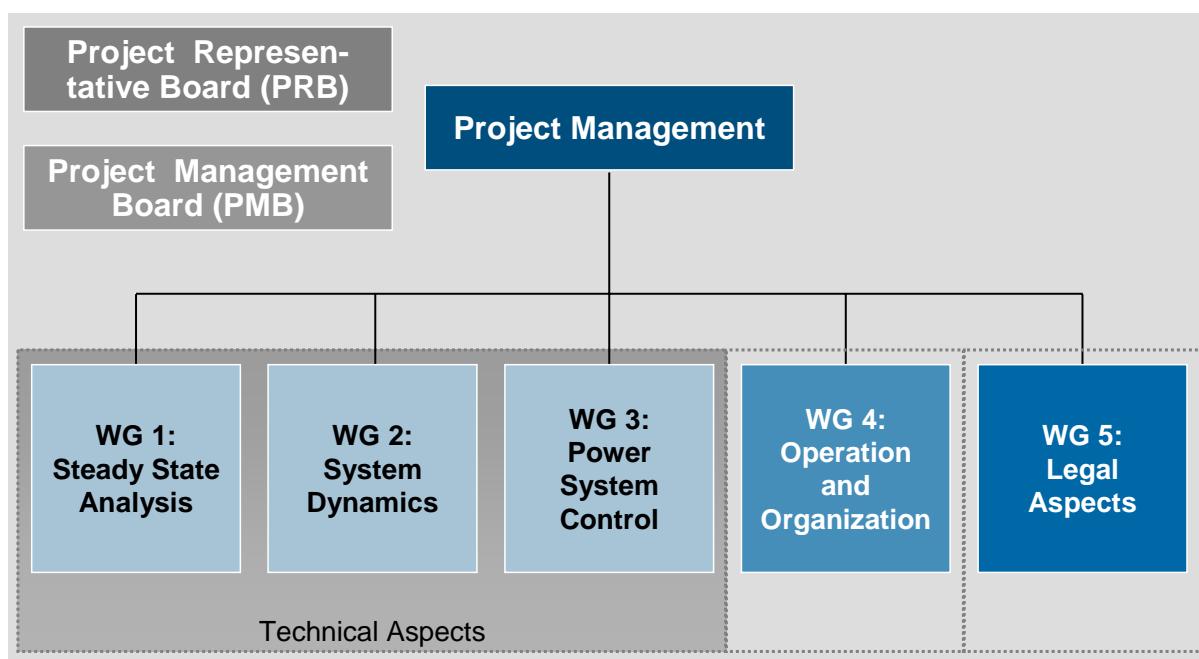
Project Representative Board (PRB)

Project Management Board (PMB)

Project Management

WG 1: Steady State Analysis

WG 2: System Dynamics

WG 3: Power System Control

WG 4: Operation and Organization

WG 5: Legal Aspects

Technical Aspects